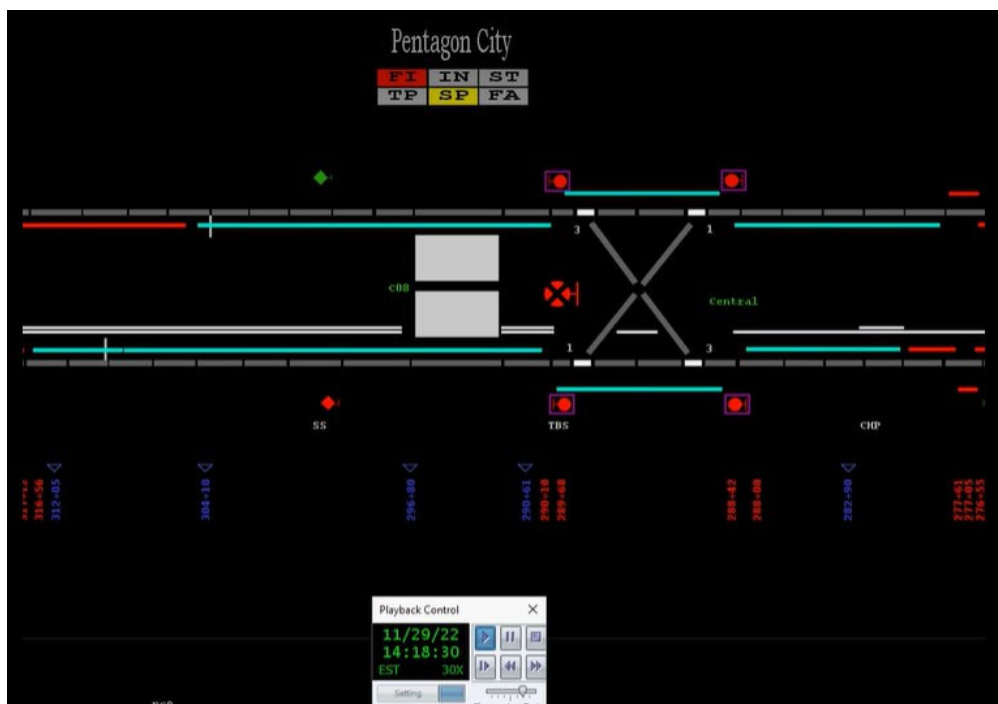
Pentagon City

| FI | IN | ST |
|---|---|---|
| TP | SP | FA |

3
1
C88
Central
1
3
SS
TBS
CHP

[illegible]
316-56
312+05
304-10
296+80
290+61
290-10
289+08
288+42
288+08
282+90
277+61
277+05
276-55

Playback Control
11/29/22
14:18:30
EST 30X
Setting